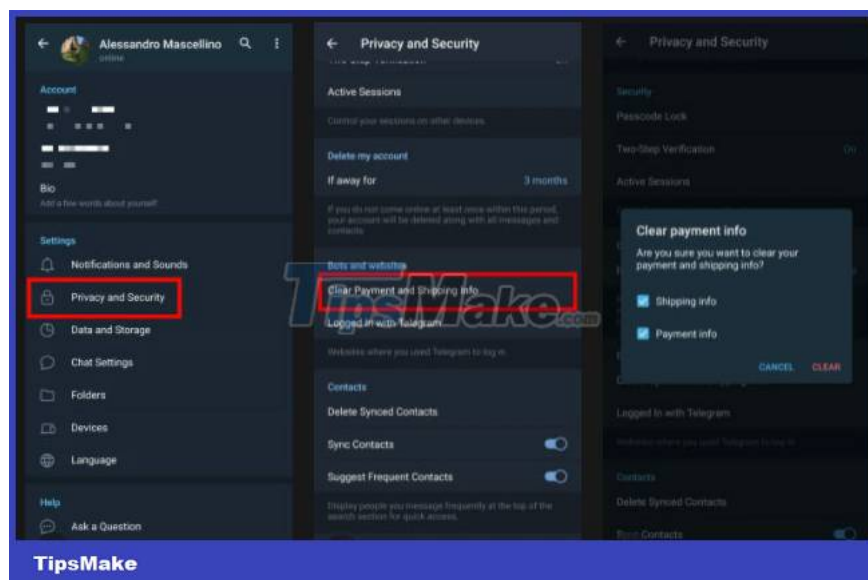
Alessandro Mascellino
online

Account

Bio
Add a few words about yourself

Settings
Notifications and Sounds
Privacy and Security
Data and Storage
Chat Settings
Folders
Devices
Language

Help
Ask a Question

Privacy and Security
Two-Step Verification
Active Sessions
Control your sessions on other devices.

Delete my account
If away for 3 months
If you do not come online at least once within this period, your account will be deleted along with all messages and contacts.

Bots and websites
Clear Payment and Shipping Info
Logged in with Telegram
Websites where you used Telegram to log in.

Contacts
Delete Synced Contacts
Sync Contacts
Suggest Frequent Contacts
Display people you message frequently at the top of the search section for quick access.

Privacy and Security
Security
Passcode Lock
Two-Step Verification On
Active Sessions

Clear payment info
Are you sure you want to clear your payment and shipping info?
Shipping info
Payment info
CANCEL CLEAR

Logged in with Telegram
Websites where you used Telegram to log in.
Contacts
Delete Synced Contacts
Sync Contacts

TipsMake.com

TipsMake